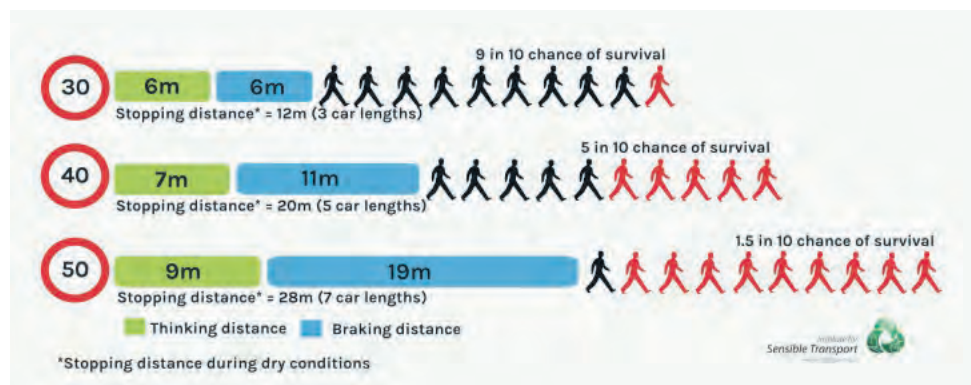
9 in 10 chance of survival

30 6m 6m

Stopping distance* = 12m (3 car lengths)

5 in 10 chance of survival

40 7m 11m

Stopping distance* = 20m (5 car lengths)

1.5 in 10 chance of survival

50 9m 19m

Stopping distance* = 28m (7 car lengths)

Thinking distance Braking distance

*Stopping distance during dry conditions

Institute for Sensible Transport